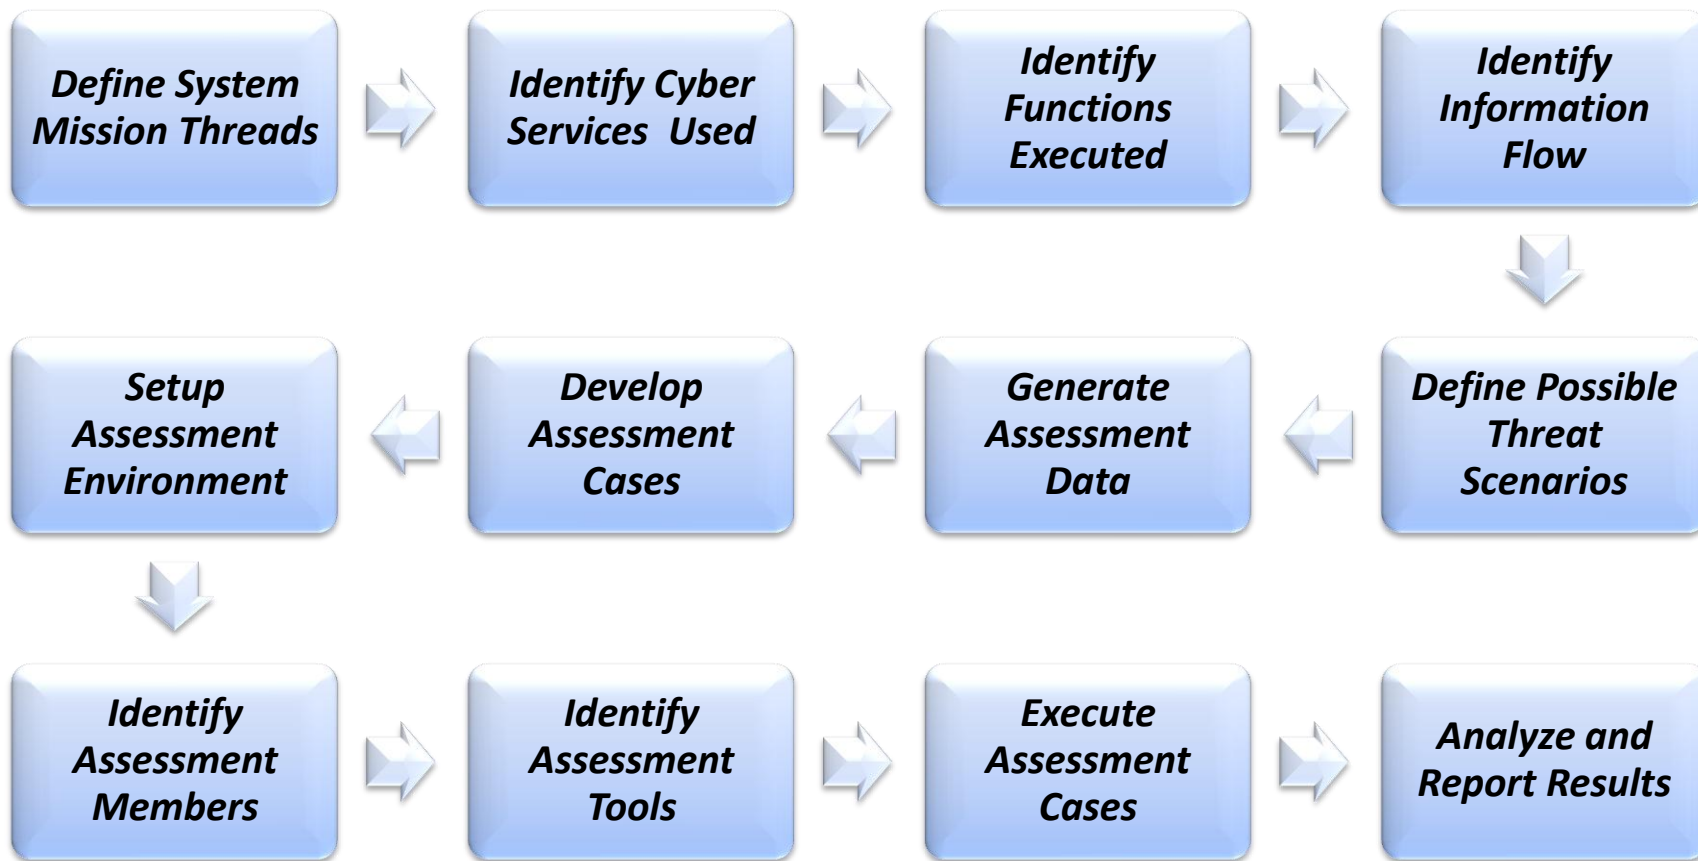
Define System Mission Threads

Identify Cyber Services Used

Identify Functions Executed

Identify Information Flow

Define Possible Threat Scenarios

Generate Assessment Data

Develop Assessment Cases

Setup Assessment Environment

Identify Assessment Members

Identify Assessment Tools

Execute Assessment Cases

Analyze and Report Results